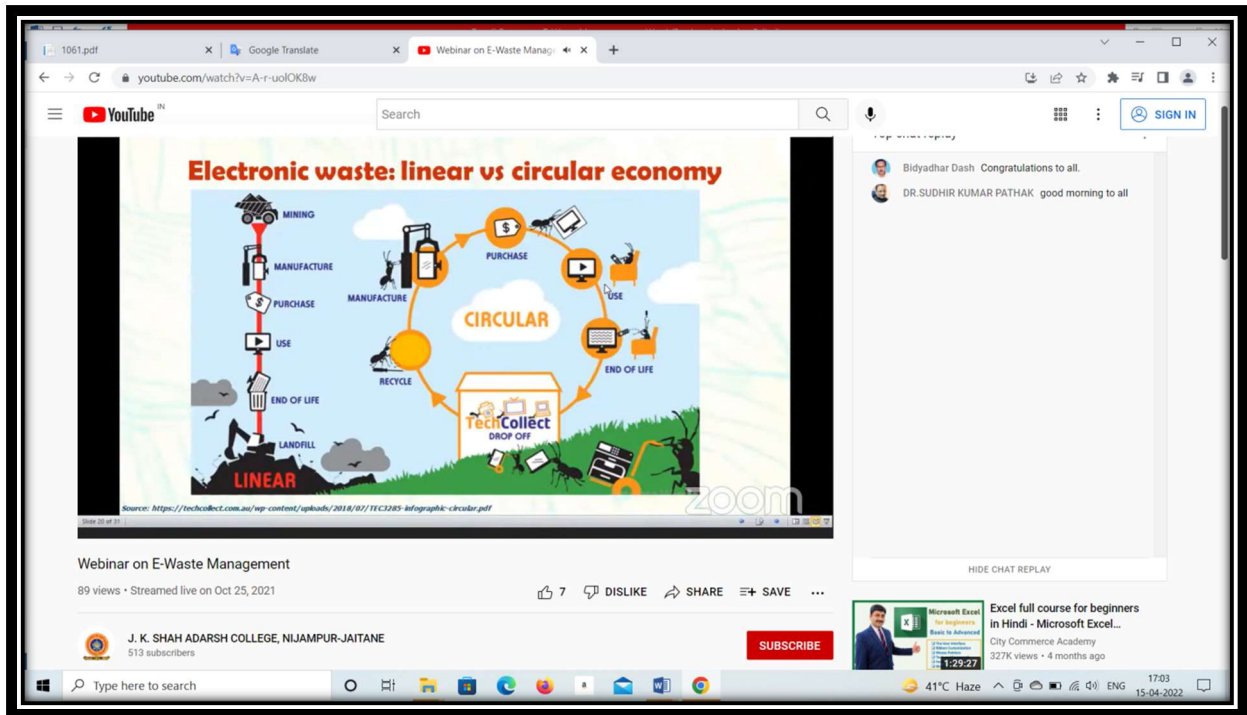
1061.pdf
Google Translate
Webinar on E-Waste Manag

youtube.com/watch?v=A-r-uolOK8w

YouTube IN
Search
SIGN IN

Top chat replay
Bidyadhar Dash Congratulations to all.
DR.SUDHIR KUMAR PATHAK good morning to all

Electronic waste: linear vs circular economy

MINING
MANUFACTURE
PURCHASE
USE
END OF LIFE
LANDFILL
LINEAR

PURCHASE
MANUFACTURE
USE
CIRCULAR
END OF LIFE
RECYCLE
TechCollect
DROP OFF

Source: https://techcollect.com.au/wp-content/uploads/2018/07/TEC3285-infographic-circular.pdf
Slide 20 of 31
zoom

HIDE CHAT REPLAY

Webinar on E-Waste Management
89 views • Streamed live on Oct 25, 2021
7 DISLIKE SHARE SAVE

J. K. SHAH ADARSH COLLEGE, NIJAMPUR-JAITANE
513 subscribers
SUBSCRIBE

Microsoft Excel for beginners Basic to Advanced
1:29:27
Excel full course for beginners in Hindi - Microsoft Excel...
City Commerce Academy
327K views • 4 months ago

Type here to search
41°C Haze ENG 17:03 15-04-2022